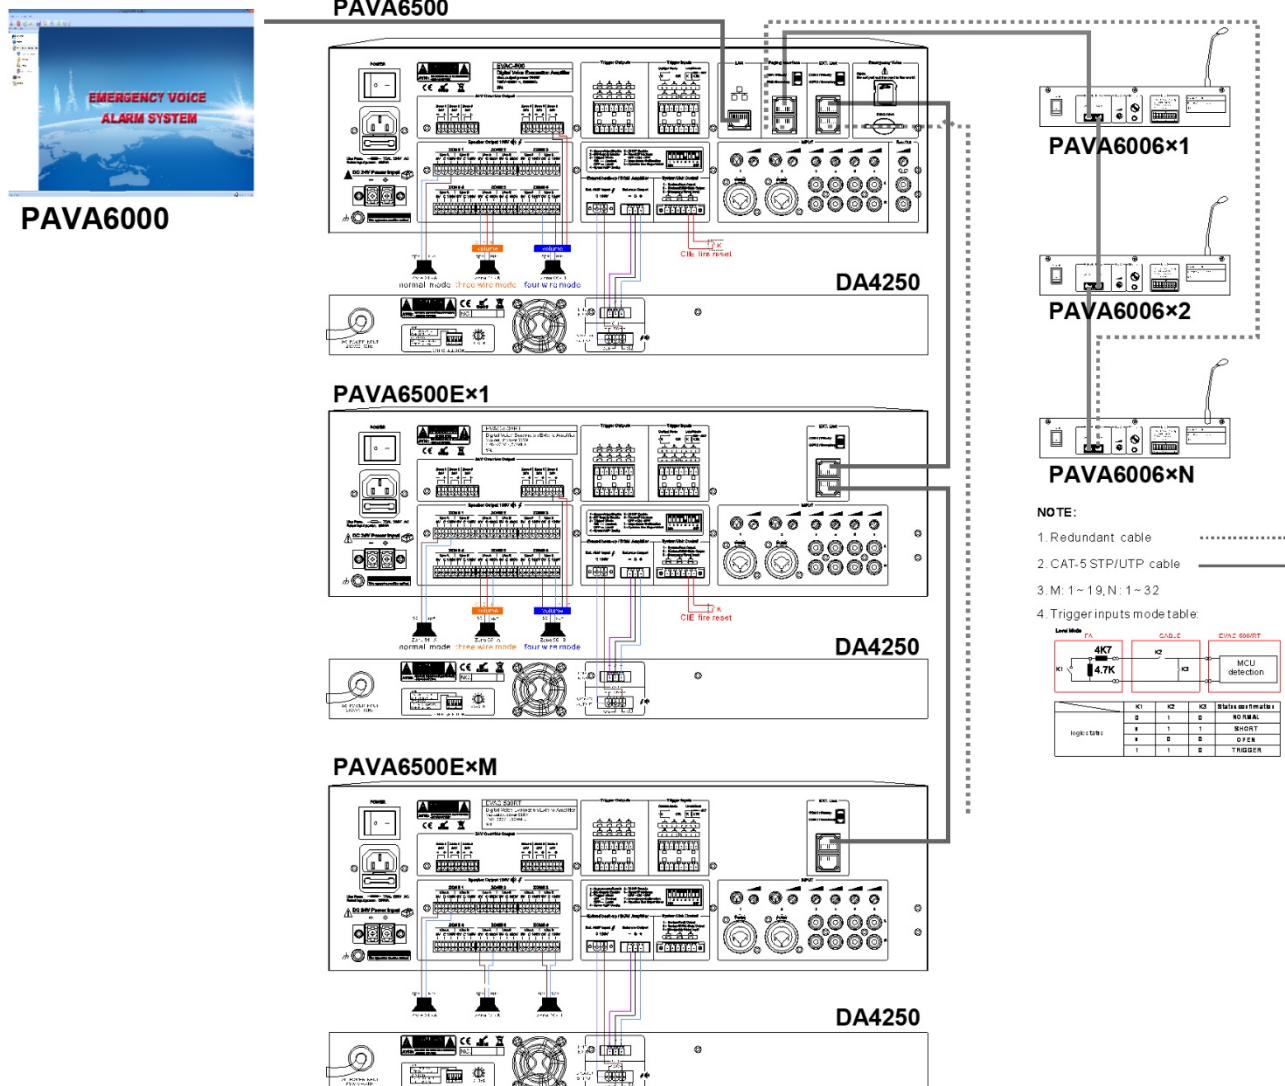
PAVA6500

EMERGENCY VOICE ALARM SYSTEM

PAVA6000

PAVA6006×1

PAVA6006×2

PAVA6006×N

normal mode three wire mode four wire mode

CIE fire reset

DA4250

PAVA6500E×1

normal mode three wire mode four wire mode

CIE fire reset

DA4250

PAVA6500E×M

DA4250

NOTE:

1. Redundant cable

2. CAT-5 STP/UTP cable

3. M: 1~19, N: 1~32

4. Trigger inputs mode table:

4K7

4.7K

MCU detection

| | K1 | K2 | K3 | Status |
|---|---|---|---|---|
| logic state | 0 | 1 | 0 | NORMAL |
| | x | 1 | 1 | SHORT |
| | x | 0 | 0 | OPEN |
| | 1 | 1 | 0 | TRIGGER |